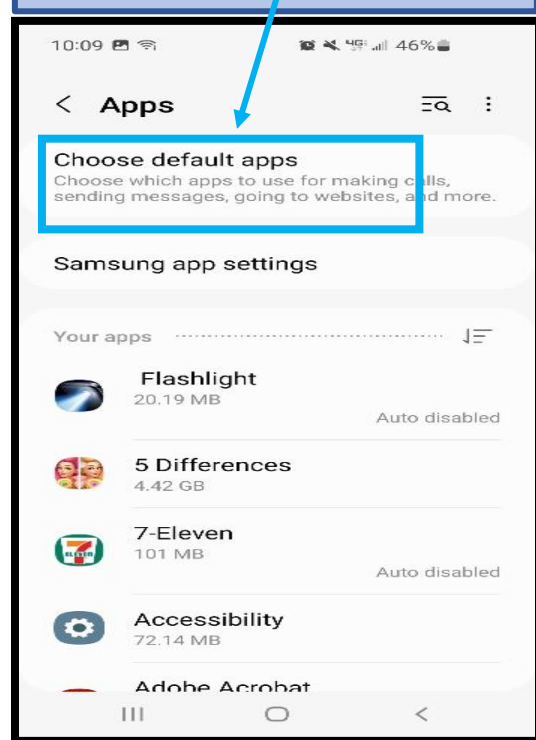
10:09 46%

< Apps

Choose default apps
Choose which apps to use for making calls, sending messages, going to websites, and more.

Samsung app settings

Your apps

Flashlight
20.19 MB
Auto disabled

5 Differences
4.42 GB

7-Eleven
101 MB
Auto disabled

Accessibility
72.14 MB

Adobe Acrobat